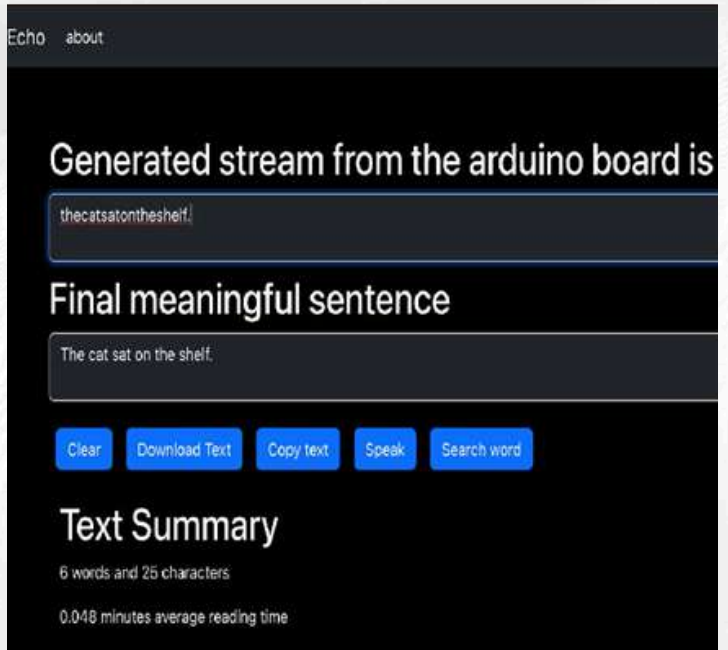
Echo about

Generated stream from the arduino board is

thecatsatontheshelf.

Final meaningful sentence

The cat sat on the shelf.

Clear Download Text Copy text Speak Search word

Text Summary

6 words and 25 characters

0.048 minutes average reading time